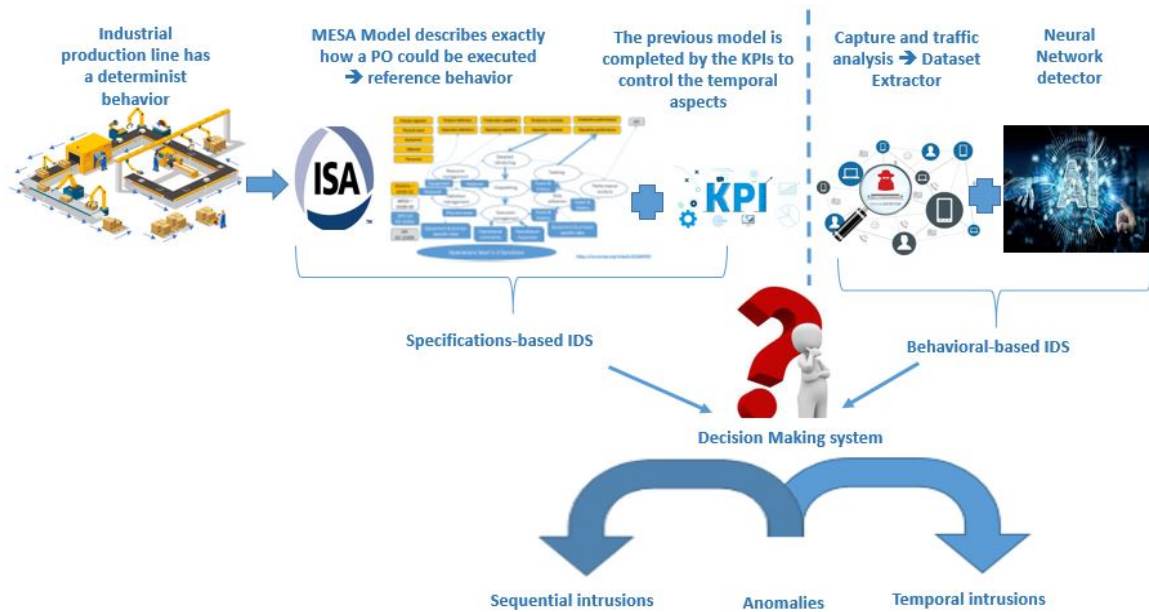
Industrial production line has a determinist behavior

MESA Model describes exactly how a PO could be executed ➔ reference behavior

ISA

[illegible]

The previous model is completed by the KPIs to control the temporal aspects

KPI

Capture and traffic analysis ➔ Dataset Extractor

Neural Network detector

AI

Specifications-based IDS

Behavioral-based IDS

Decision Making system

Sequential intrusions

Anomalies

Temporal intrusions